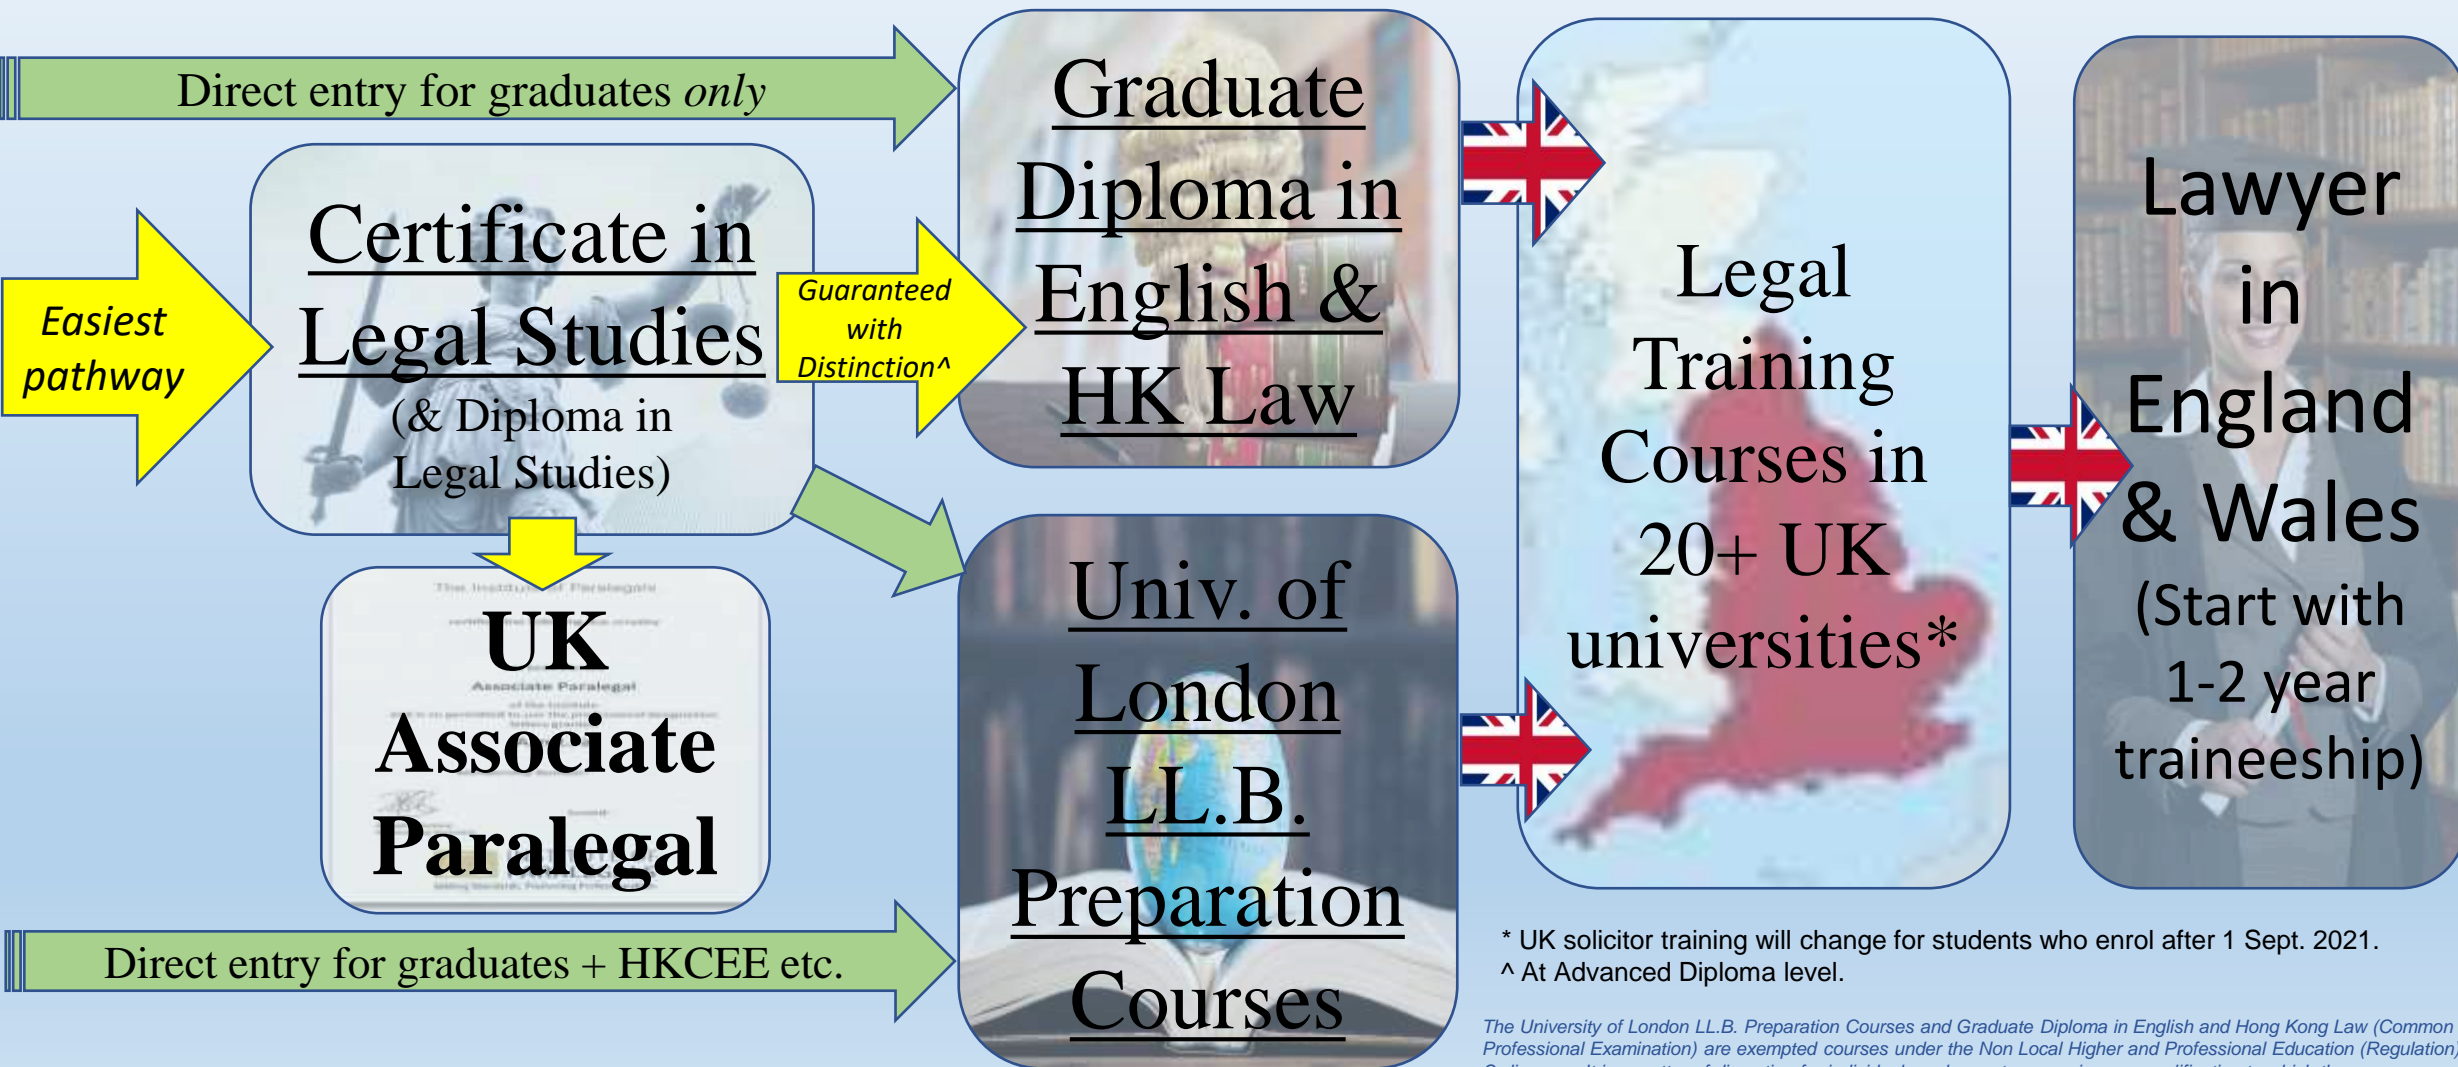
Direct entry for graduates *only*

Easiest pathway

Certificate in Legal Studies
(& Diploma in Legal Studies)

Guaranteed with Distinction^

Graduate Diploma in English & HK Law

Legal Training Courses in 20+ UK universities*

Lawyer in England & Wales
(Start with 1-2 year traineeship)

UK Associate Paralegal

Univ. of London LL.B. Preparation Courses

Direct entry for graduates + HKCEE etc.

* UK solicitor training will change for students who enrol after 1 Sept. 2021.
^ At Advanced Diploma level.

The University of London LL.B. Preparation Courses and Graduate Diploma in English and Hong Kong Law (Common Professional Examination) are exempted courses under the Non Local Higher and Professional Education (Regulation) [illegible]